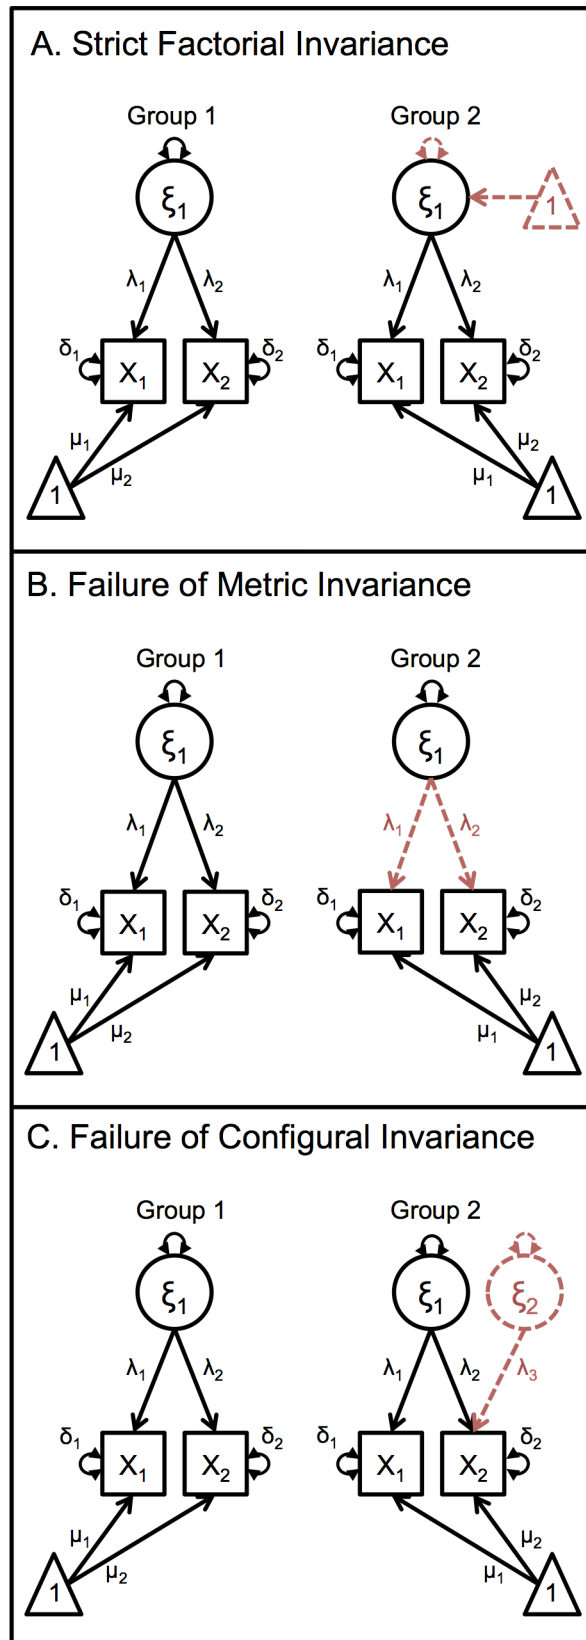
A. Strict Factorial Invariance

Group 1

$\xi_1$

$\lambda_1$ $\lambda_2$

$\delta_1$ $X_1$ $X_2$ $\delta_2$

$\mu_1$ $\mu_2$

1

Group 2

$\xi_1$

1

$\lambda_1$ $\lambda_2$

$\delta_1$ $X_1$ $X_2$ $\delta_2$

$\mu_2$ $\mu_1$

1

B. Failure of Metric Invariance

Group 1

$\xi_1$

$\lambda_1$ $\lambda_2$

$\delta_1$ $X_1$ $X_2$ $\delta_2$

$\mu_1$ $\mu_2$

1

Group 2

$\xi_1$

$\lambda_1$ $\lambda_2$

$\delta_1$ $X_1$ $X_2$ $\delta_2$

$\mu_2$ $\mu_1$

1

C. Failure of Configural Invariance

Group 1

$\xi_1$

$\lambda_1$ $\lambda_2$

$\delta_1$ $X_1$ $X_2$ $\delta_2$

$\mu_1$ $\mu_2$

1

Group 2

$\xi_1$ $\xi_2$

$\lambda_1$ $\lambda_2$ $\lambda_3$

$\delta_1$ $X_1$ $X_2$ $\delta_2$

$\mu_2$ $\mu_1$

1